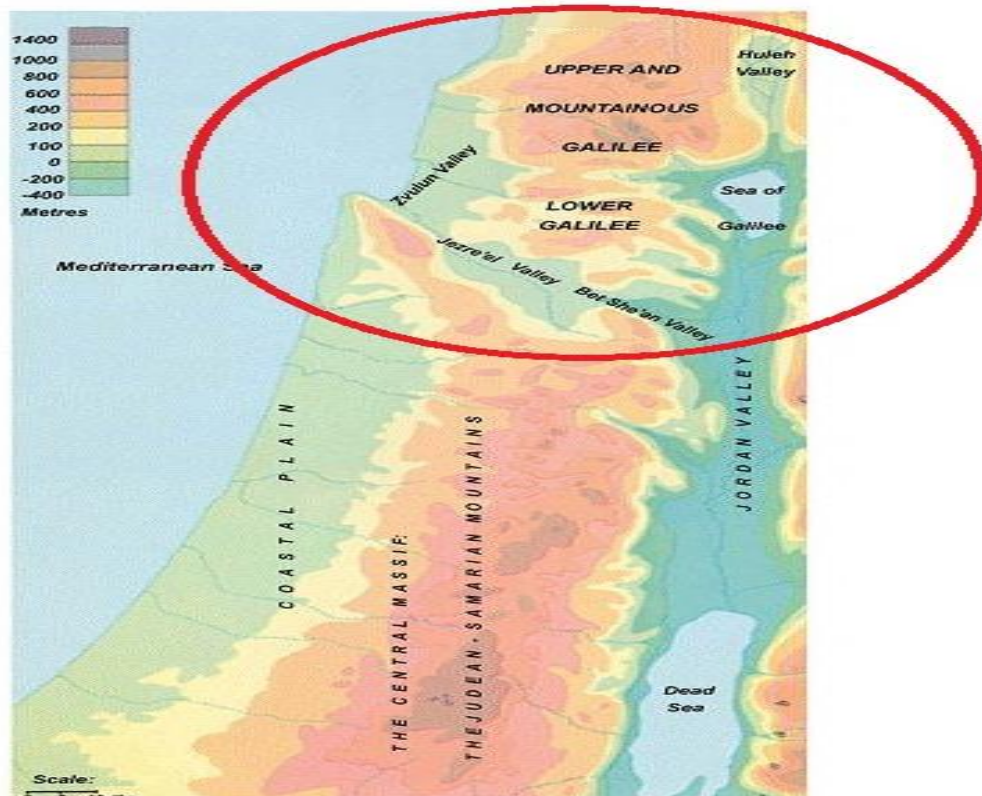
1400
1000
800
600
400
200
100
0
-200
-400
Metres

UPPER AND MOUNTAINOUS GALILEE

Huleh Valley

Zvulun Valley

LOWER GALILEE

Sea of Galilee

Mediterranean Sea

Jezre'el Valley

Bet She'an Valley

COASTAL PLAIN

THE CENTRAL MASSIF:

THE JUDEAN - SAMARIAN MOUNTAINS

JORDAN VALLEY

Dead Sea

Scale: